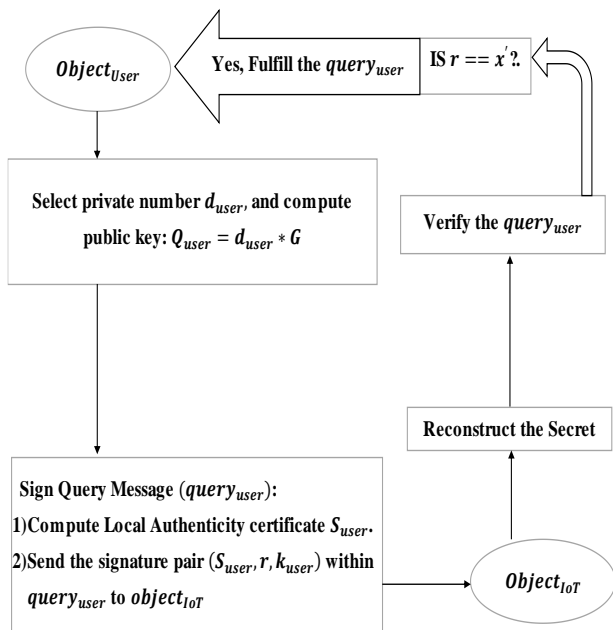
$Object_{User}$

Yes, Fulfill the $query_{user}$

IS $r == x'$?.

Select private number $d_{user}$, and compute public key: $Q_{user} = d_{user} * G$

Verify the $query_{user}$

Reconstruct the Secret

Sign Query Message ($query_{user}$):

1)Compute Local Authenticity certificate $S_{user}$.

2)Send the signature pair ($S_{user}, r, k_{user}$) within $query_{user}$ to $object_{IoT}$

$Object_{IoT}$